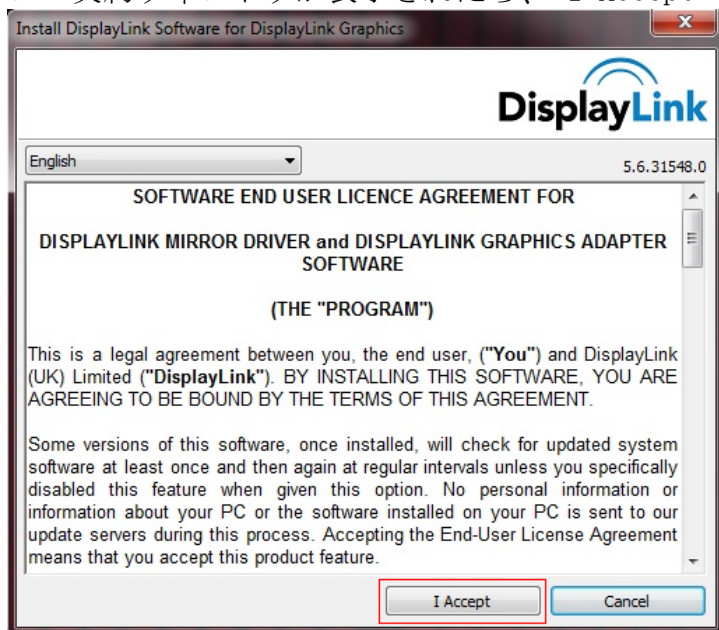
Install DisplayLink Software for DisplayLink Graphics

DisplayLink

English

5.6.31548.0

SOFTWARE END USER LICENCE AGREEMENT FOR

DISPLAYLINK MIRROR DRIVER and DISPLAYLINK GRAPHICS ADAPTER SOFTWARE

(THE "PROGRAM")

This is a legal agreement between you, the end user, ("You") and DisplayLink (UK) Limited ("DisplayLink"). BY INSTALLING THIS SOFTWARE, YOU ARE AGREEING TO BE BOUND BY THE TERMS OF THIS AGREEMENT.

Some versions of this software, once installed, will check for updated system software at least once and then again at regular intervals unless you specifically disabled this feature when given this option. No personal information or information about your PC or the software installed on your PC is sent to our update servers during this process. Accepting the End-User License Agreement means that you accept this product feature.

I Accept

Cancel